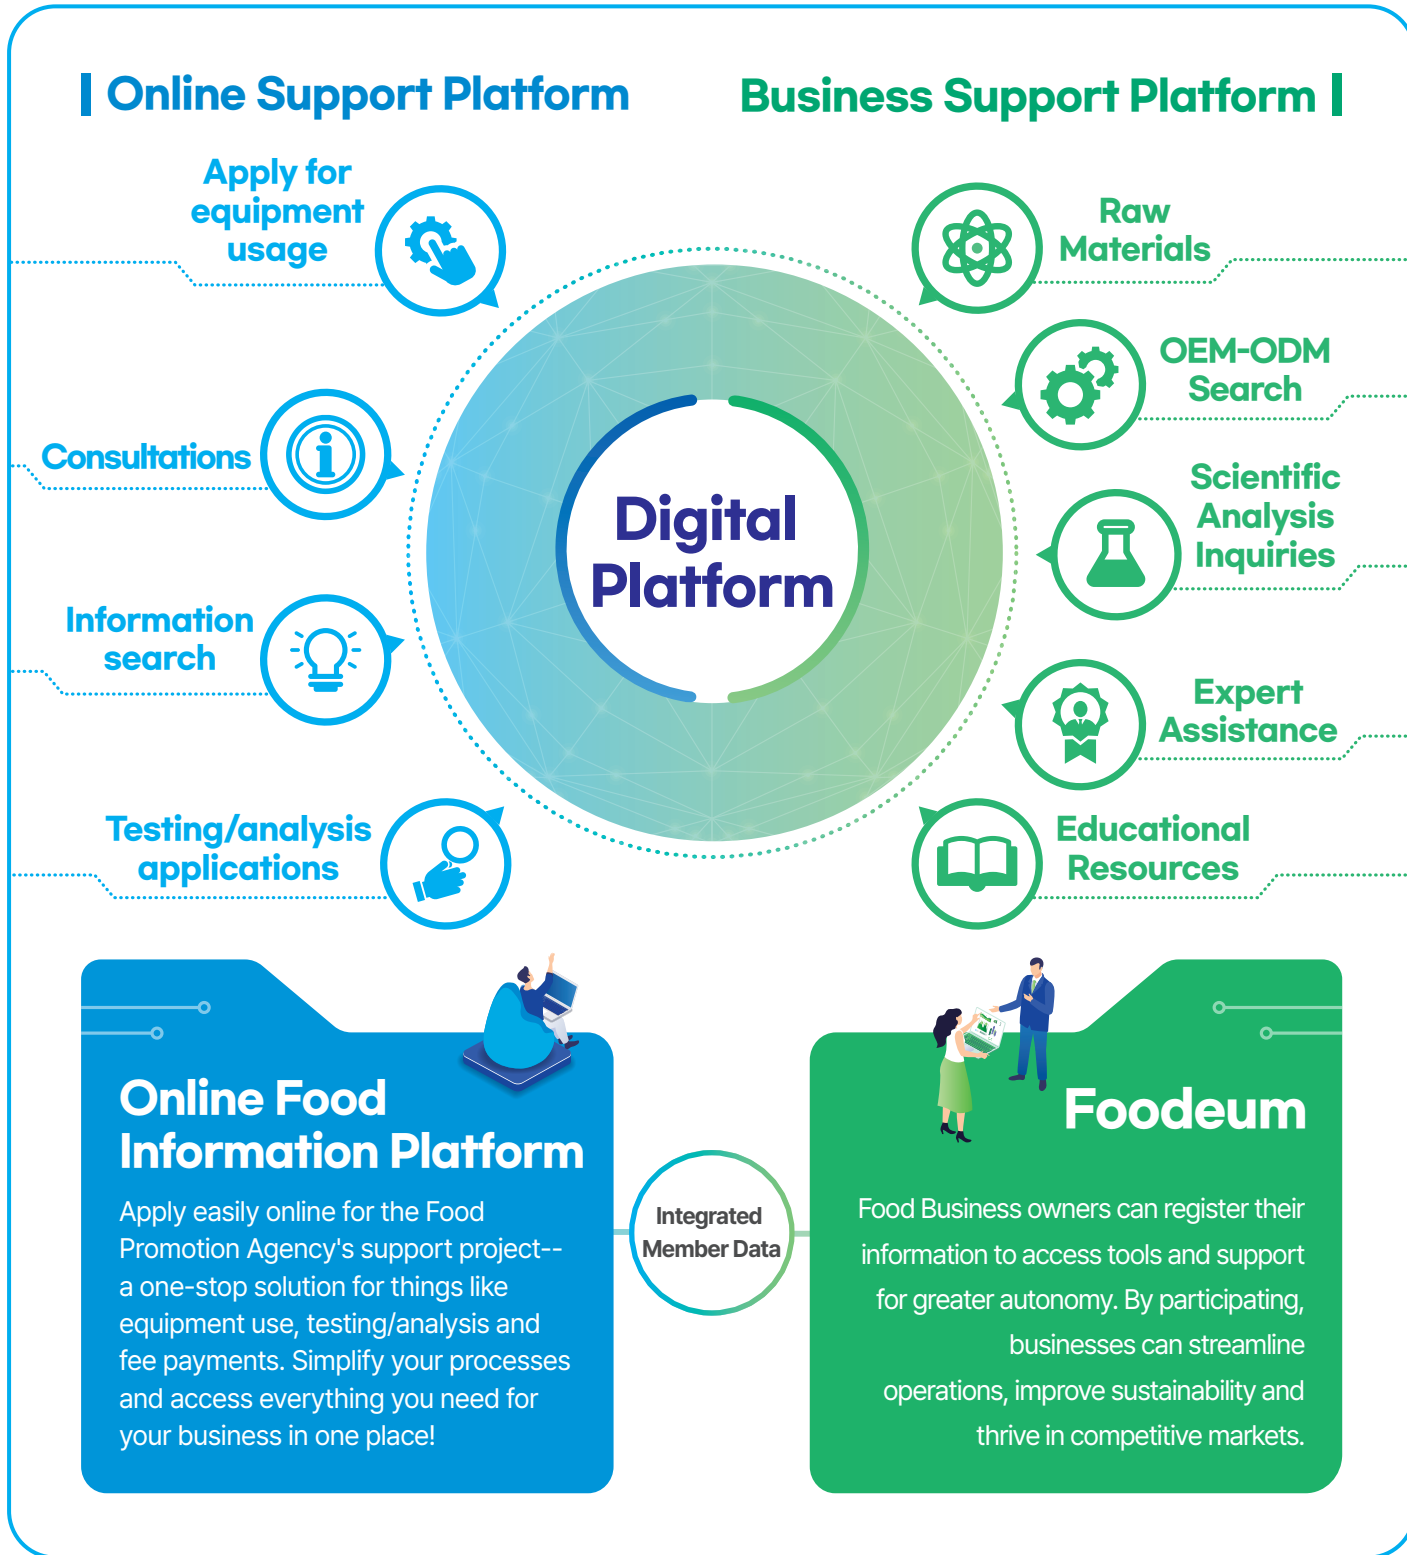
Online Support Platform

Business Support Platform

Apply for equipment usage

Consultations

Information search

Testing/analysis applications

Digital Platform

Raw Materials

OEM-ODM Search

Scientific Analysis Inquiries

Expert Assistance

Educational Resources

Online Food Information Platform

Apply easily online for the Food Promotion Agency's support project-- a one-stop solution for things like equipment use, testing/analysis and fee payments. Simplify your processes and access everything you need for your business in one place!

Integrated Member Data

Foodeum

Food Business owners can register their information to access tools and support for greater autonomy. By participating, businesses can streamline operations, improve sustainability and thrive in competitive markets.